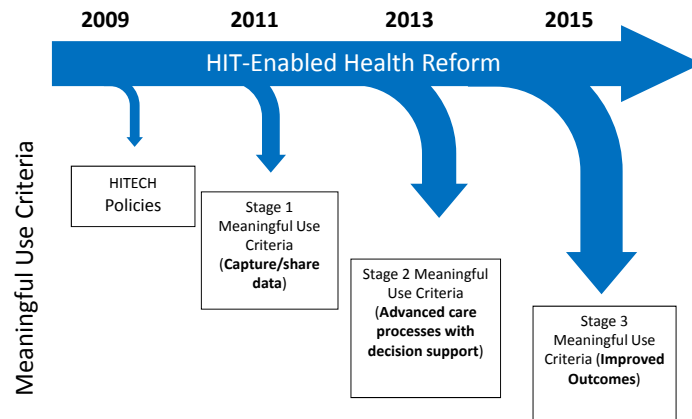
2009 2011 2013 2015

HIT-Enabled Health Reform

Meaningful Use Criteria

HITECH Policies

Stage 1 Meaningful Use Criteria (**Capture/share data**)

Stage 2 Meaningful Use Criteria (**Advanced care processes with decision support**)

Stage 3 Meaningful Use Criteria (**Improved Outcomes**)